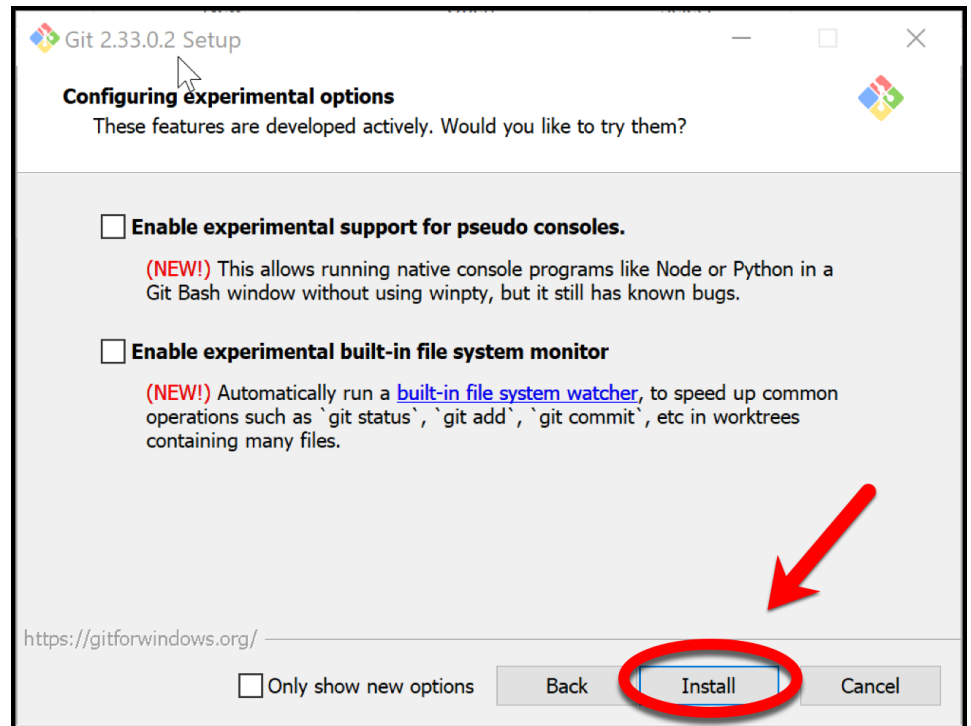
Git 2.33.0.2 Setup

Configuring experimental options

These features are developed actively. Would you like to try them?

Enable experimental support for pseudo consoles.

(NEW!) This allows running native console programs like Node or Python in a Git Bash window without using winpty, but it still has known bugs.

Enable experimental built-in file system monitor

(NEW!) Automatically run a built-in file system watcher, to speed up common operations such as `git status`, `git add`, `git commit`, etc in worktrees containing many files.

https://gitforwindows.org/

Only show new options

Back

Install

Cancel